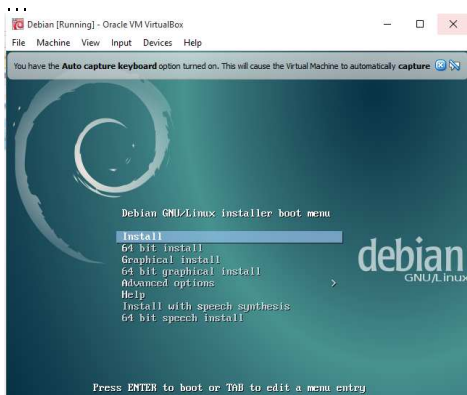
...
Debian [Running] - Oracle VM VirtualBox
File Machine View Input Devices Help
You have the **Auto capture keyboard** option turned on. This will cause the Virtual Machine to automatically **capture**

Debian GNU/Linux installer boot menu

Install
64 bit install
Graphical install
64 bit graphical install
Advanced options >
Help
Install with speech synthesis
64 bit speech install

debian
GNU/Linux

Press ENTER to boot or TAB to edit a menu entry